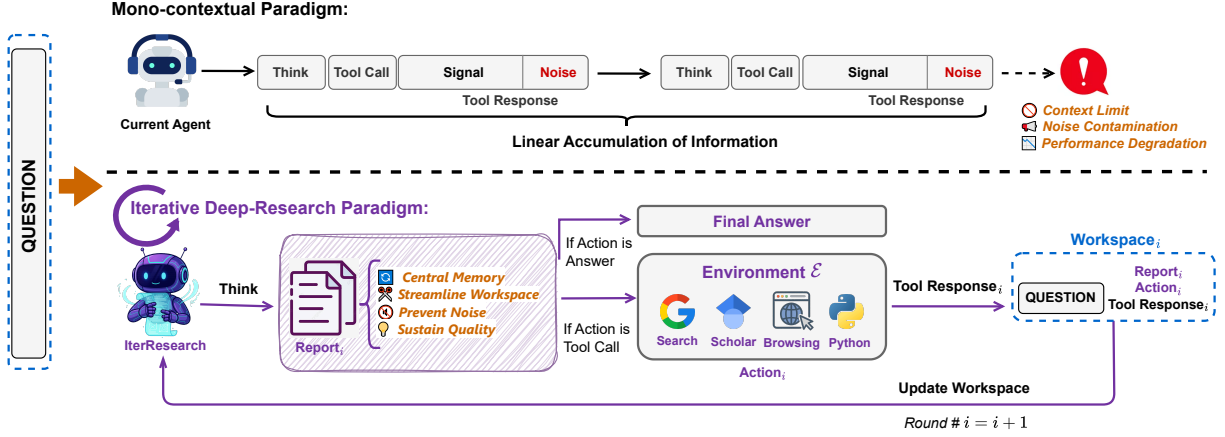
Mono-contextual Paradigm:

QUESTION

Current Agent

Think | Tool Call | Signal | Noise

Tool Response

Think | Tool Call | Signal | Noise

Tool Response

Linear Accumulation of Information

Context Limit
Noise Contamination
Performance Degradation

Iterative Deep-Research Paradigm:

IterResearch

Think

Report$_i$

Central Memory
Streamline Workspace
Prevent Noise
Sustain Quality

If Action is Answer

Final Answer

If Action is Tool Call

Environment $\mathcal{E}$

Search
Scholar
Browsing
Python

Action$_i$

Tool Response$_i$

Workspace$_i$

QUESTION

Report$_i$
Action$_i$
Tool Response$_i$

Update Workspace

Round # $i = i + 1$